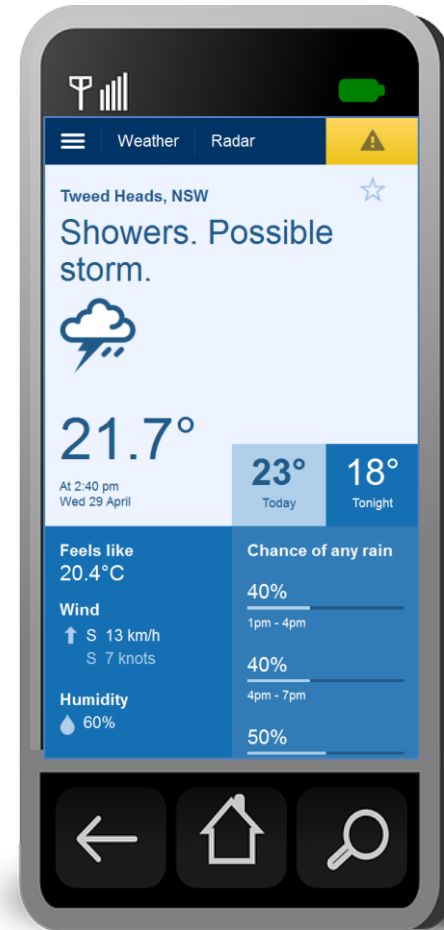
Weather Radar

Tweed Heads, NSW

Showers. Possible storm.

21.7°

At 2:40 pm
Wed 29 April

23°
Today

18°
Tonight

Feels like
20.4°C

Wind
S 13 km/h
S 7 knots

Humidity
60%

Chance of any rain

40%
1pm - 4pm

40%
4pm - 7pm

50%